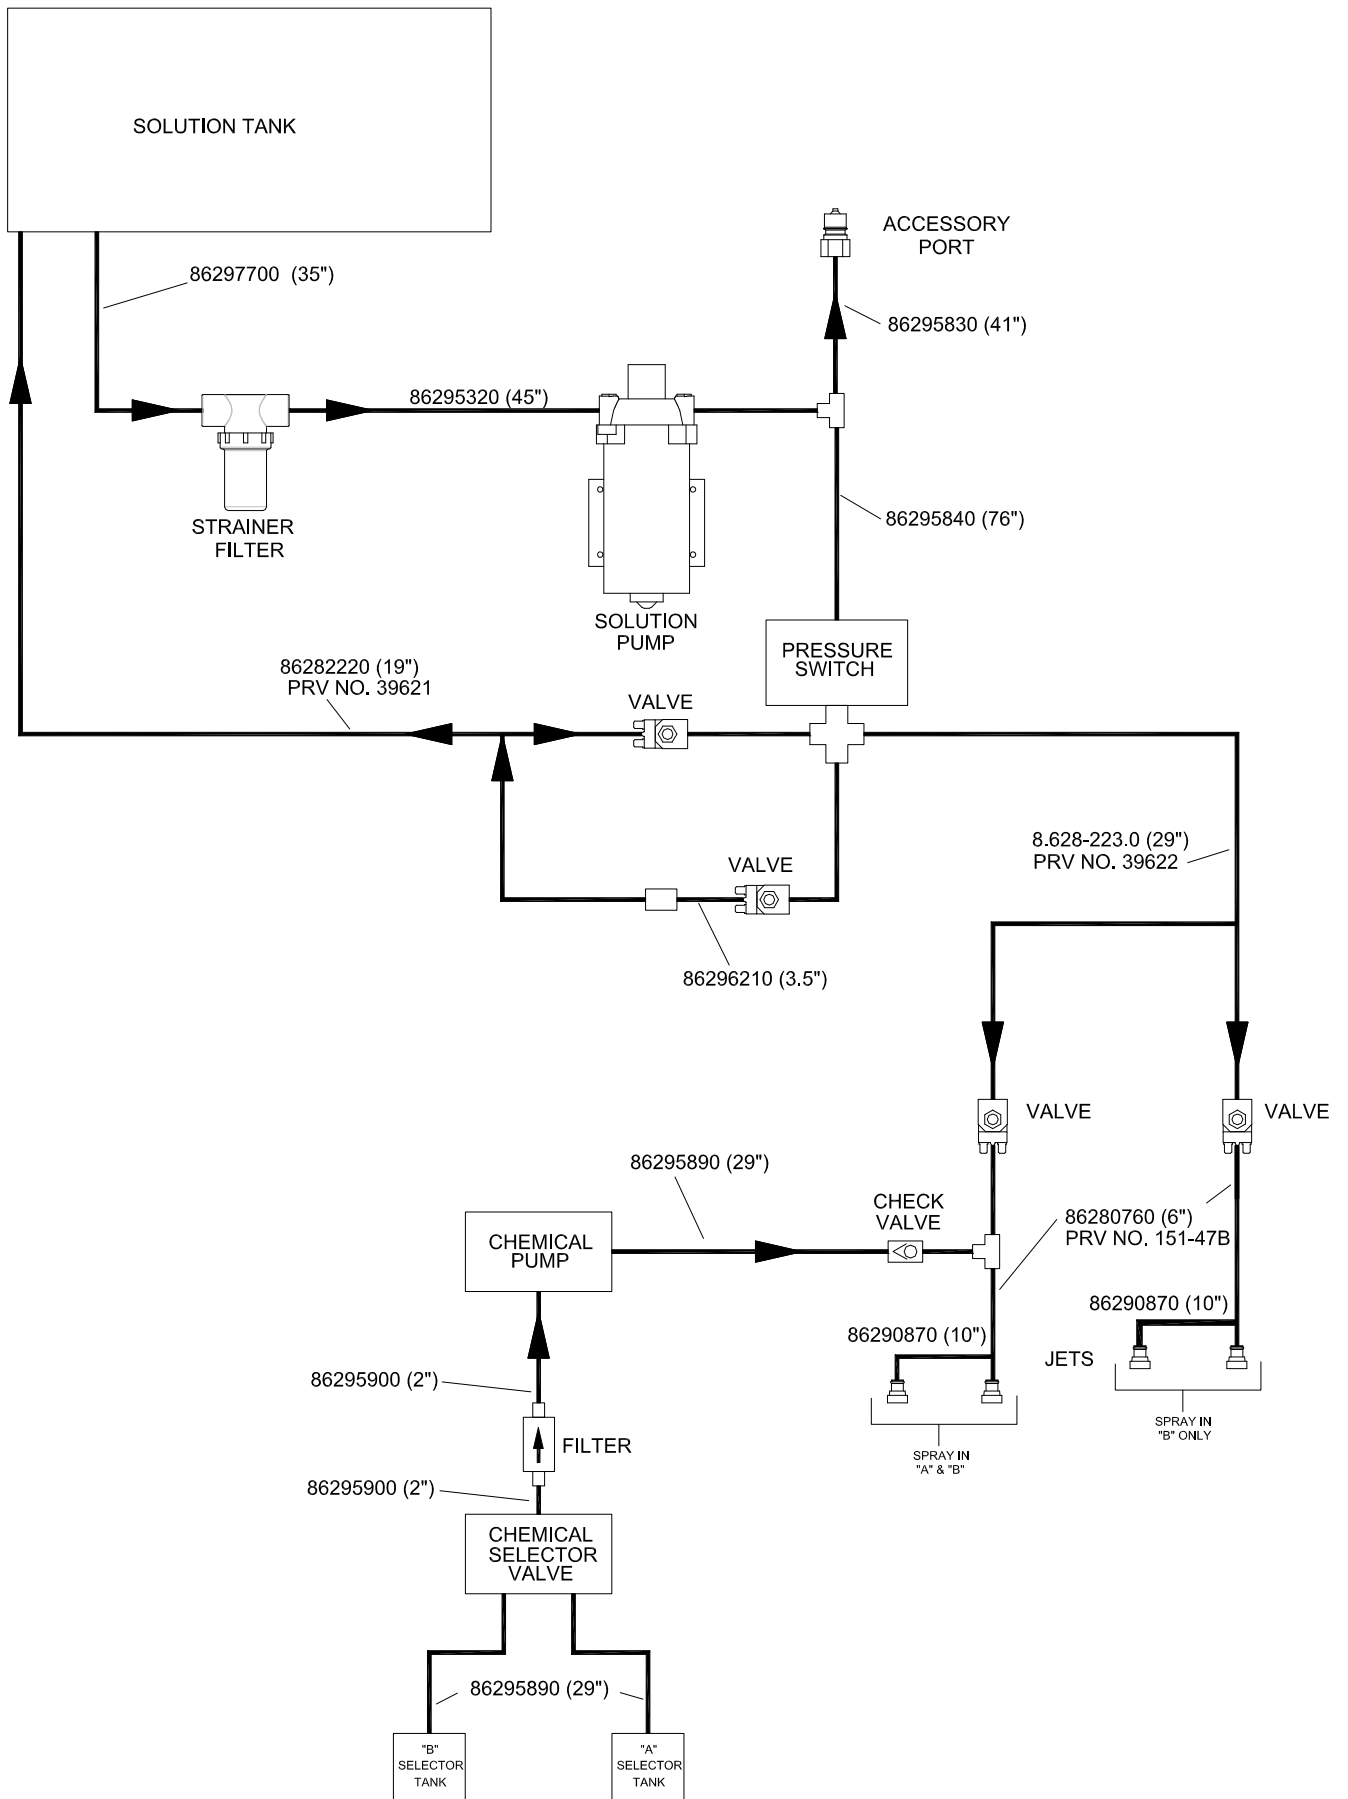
SOLUTION TANK

ACCESSORY PORT

86297700 (35")

86295830 (41")

86295320 (45")

STRAINER FILTER

86295840 (76")

SOLUTION PUMP

PRESSURE SWITCH

86282220 (19")
PRV NO. 39621

VALVE

8.628-223.0 (29")
PRV NO. 39622

VALVE

86296210 (3.5")

VALVE

VALVE

86295890 (29")

CHECK VALVE

86280760 (6")
PRV NO. 151-47B

CHEMICAL PUMP

86290870 (10")

86290870 (10")

JETS

86295900 (2")

SPRAY IN "B" ONLY

FILTER

SPRAY IN "A" & "B"

86295900 (2")

CHEMICAL SELECTOR VALVE

86295890 (29")

"B" SELECTOR TANK

"A" SELECTOR TANK